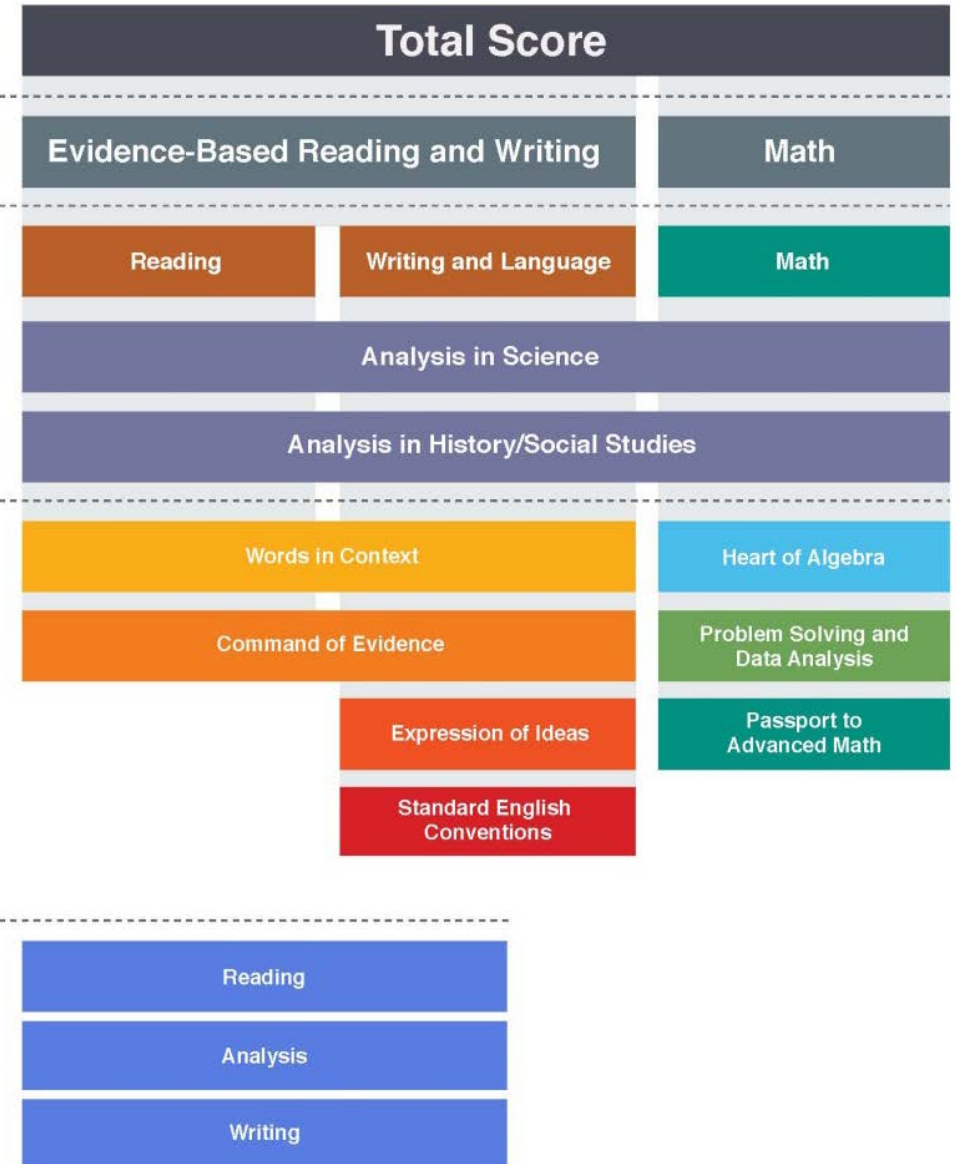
Total Score

Evidence-Based Reading and Writing

Math

Reading

Writing and Language

Math

Analysis in Science

Analysis in History/Social Studies

Words in Context

Heart of Algebra

Command of Evidence

Problem Solving and Data Analysis

Expression of Ideas

Passport to Advanced Math

Standard English Conventions

Reading

Analysis

Writing